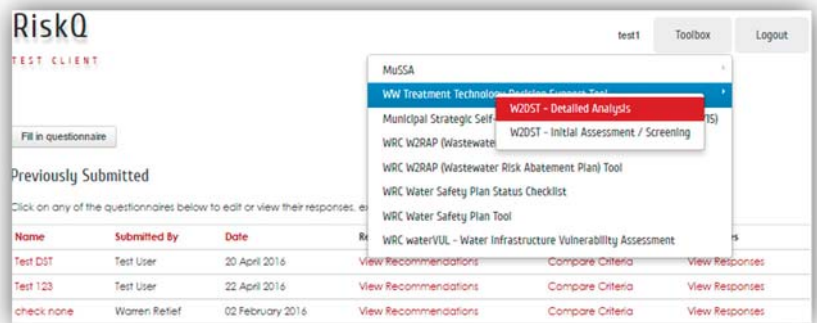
RiskQ
TEST CLIENT

test1 Toolbox Logout

MuSSA
WW Treatment Technology Decision Support Tool
Municipal Strategic Self-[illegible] (MS)
WRC W2RAP (Wastewater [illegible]
WRC W2RAP (Wastewater Risk Abatement Plan) Tool
WRC Water Safety Plan Status Checklist
WRC Water Safety Plan Tool
WRC waterVUL - Water Infrastructure Vulnerability Assessment

W2DST - Detailed Analysis
W2DST - Initial Assessment / Screening

Fill in questionnaire

Previously Submitted

Click on any of the questionnaires below to edit or view their responses, e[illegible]

| Name | Submitted By | Date | Re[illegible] | | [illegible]s |
|---|---|---|---|---|---|
| Test DST | Test User | 20 April 2016 | View Recommendations | Compare Criteria | View Responses |
| Test 123 | Test User | 22 April 2016 | View Recommendations | Compare Criteria | View Responses |
| check none | Warren Retief | 02 February 2016 | View Recommendations | Compare Criteria | View Responses |